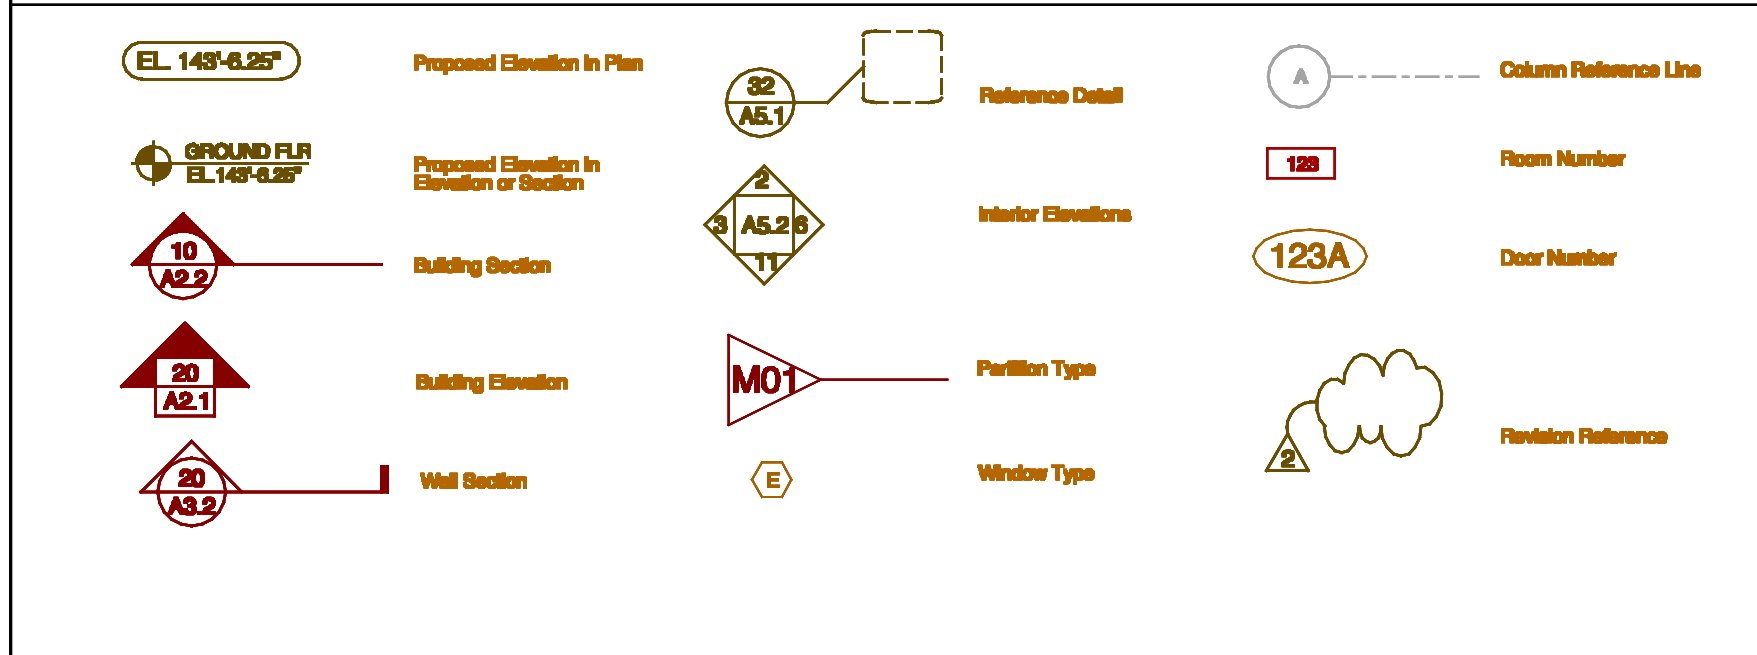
EL 143'-6.25"

Proposed Elevation in Plan

32
A5.1

Reference Detail

A

Column Reference Line

GROUND FLR
EL 143'-6.25"

Proposed Elevation in Elevation or Section

123

Room Number

2
3 A5.2 6
11

Interior Elevations

10
A2.2

Building Section

123A

Door Number

20
A2.1

Building Elevation

M01

Partition Type

2

Revision Reference

20
A3.2

Wall Section

E

Window Type